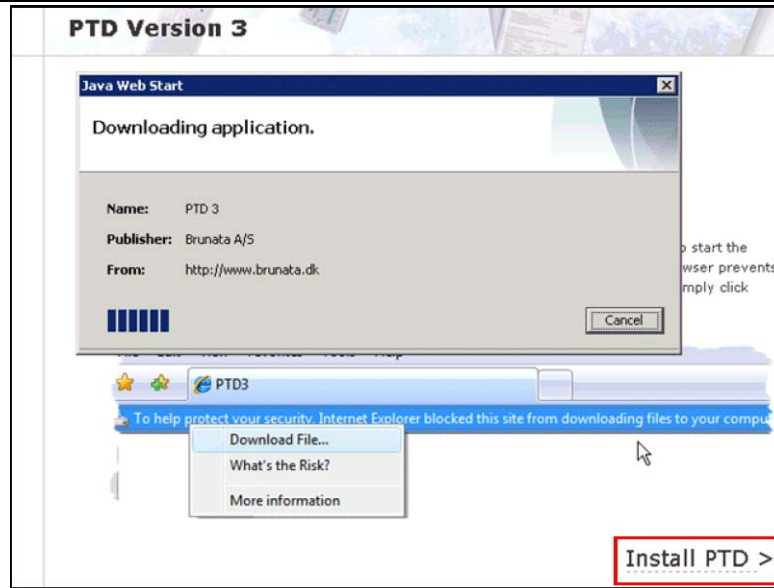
PTD Version 3

Java Web Start

Downloading application.

Name: PTD 3

Publisher: Brunata A/S

From: http://www.brunata.dk

Cancel

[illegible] start the
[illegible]wser prevents
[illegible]mply click

PTD3

To help protect your security, Internet Explorer blocked this site from downloading files to your compu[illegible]

Download File...
What's the Risk?
More information

Install PTD >